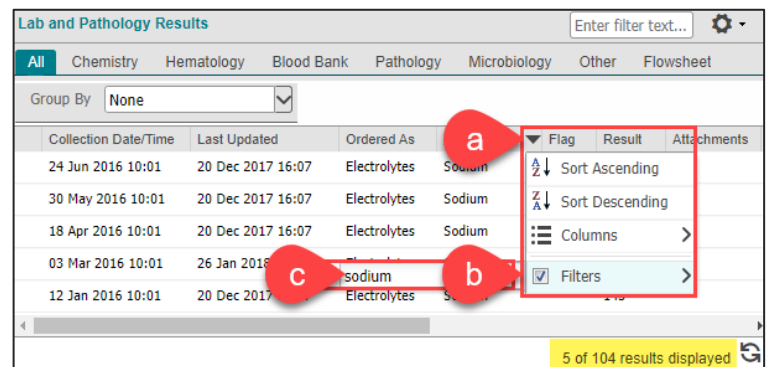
Lab and Pathology Results

Enter filter text...

All Chemistry Hematology Blood Bank Pathology Microbiology Other Flowsheet

Group By None

| Collection Date/Time | Last Updated | Ordered As | | Flag | Result | Attachments |
|---|---|---|---|---|---|---|
| 24 Jun 2016 10:01 | 20 Dec 2017 16:07 | Electrolytes | Sodium | | | |
| 30 May 2016 10:01 | 20 Dec 2017 16:07 | Electrolytes | Sodium | | | |
| 18 Apr 2016 10:01 | 20 Dec 2017 16:07 | Electrolytes | Sodium | | | |
| 03 Mar 2016 10:01 | 26 Jan 2018 | Electrolytes | | | | |
| 12 Jan 2016 10:01 | 20 Dec 2017 | Electrolytes | Sodium | | 145 | |

a

Sort Ascending

Sort Descending

Columns

Filters

b

c

sodium

5 of 104 results displayed